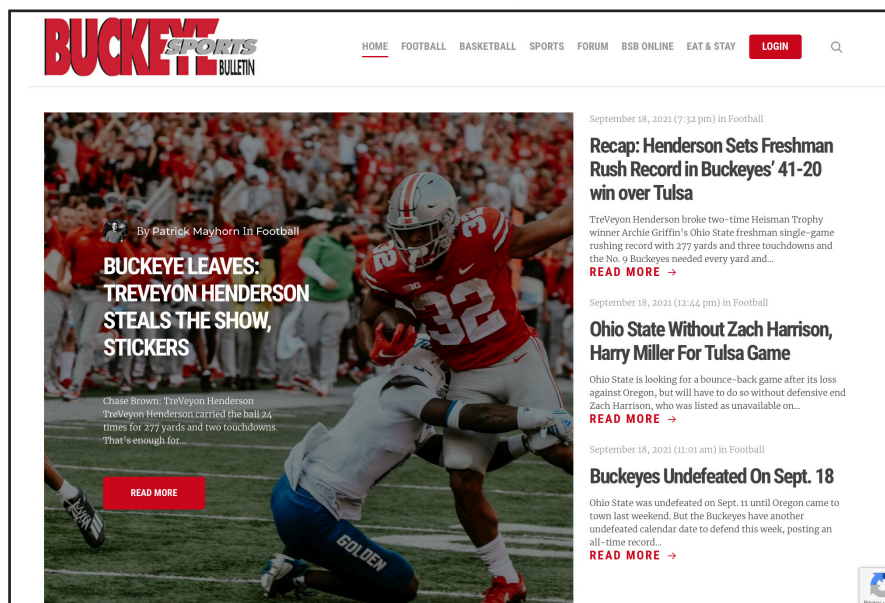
BUCKEYE SPORTS BULLETIN

HOME FOOTBALL BASKETBALL SPORTS FORUM BSB ONLINE EAT & STAY LOGIN

By Patrick Mayhorn In Football

BUCKEYE LEAVES: TREVEYON HENDERSON STEALS THE SHOW, STICKERS

Chase Brown: TreVeyon Henderson TreVeyon Henderson carried the ball 24 times for 277 yards and two touchdowns. That's enough for...

READ MORE

September 18, 2021 (7:32 pm) in Football

Recap: Henderson Sets Freshman Rush Record in Buckeyes' 41-20 win over Tulsa

TreVeyon Henderson broke two-time Heisman Trophy winner Archie Griffin's Ohio State freshman single-game rushing record with 277 yards and three touchdowns and the No. 9 Buckeyes needed every yard and...

READ MORE →

September 18, 2021 (12:44 pm) in Football

Ohio State Without Zach Harrison, Harry Miller For Tulsa Game

Ohio State is looking for a bounce-back game after its loss against Oregon, but will have to do so without defensive end Zach Harrison, who was listed as unavailable on...

READ MORE →

September 18, 2021 (11:01 am) in Football

Buckeyes Undefeated On Sept. 18

Ohio State was undefeated on Sept. 11 until Oregon came to town last weekend. But the Buckeyes have another undefeated calendar date to defend this week, posting an all-time record...

READ MORE →